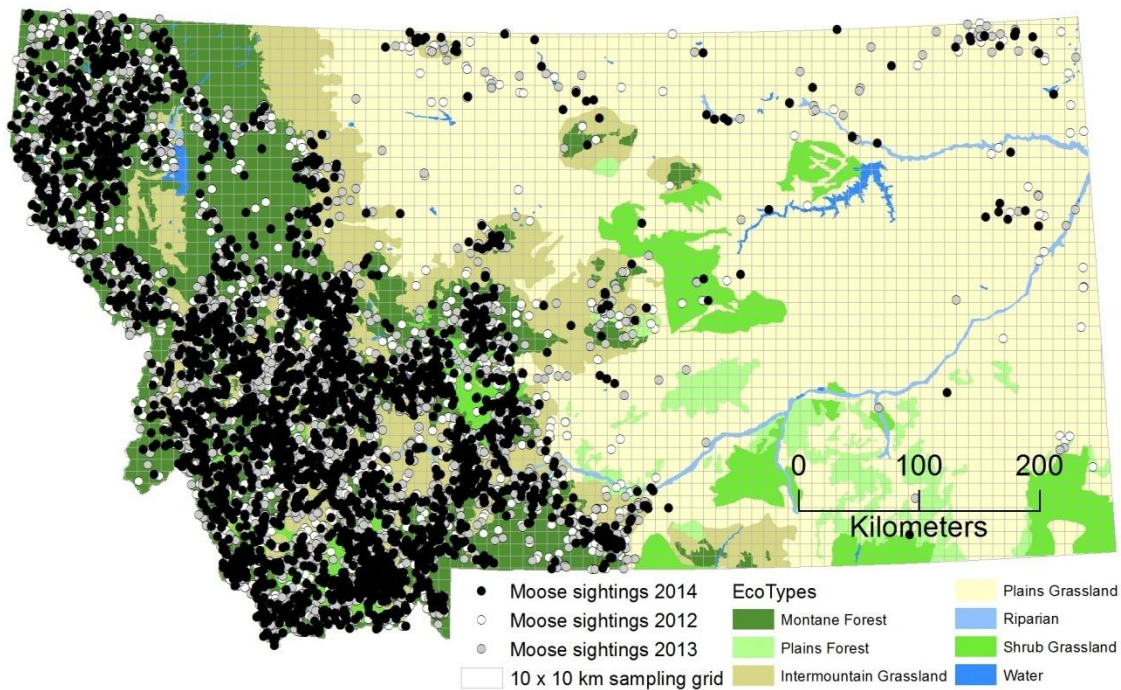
0 100 200
Kilometers

Moose sightings 2014
Moose sightings 2012
Moose sightings 2013
10 x 10 km sampling grid

EcoTypes
Montane Forest
Plains Forest
Intermountain Grassland
Plains Grassland
Riparian
Shrub Grassland
Water